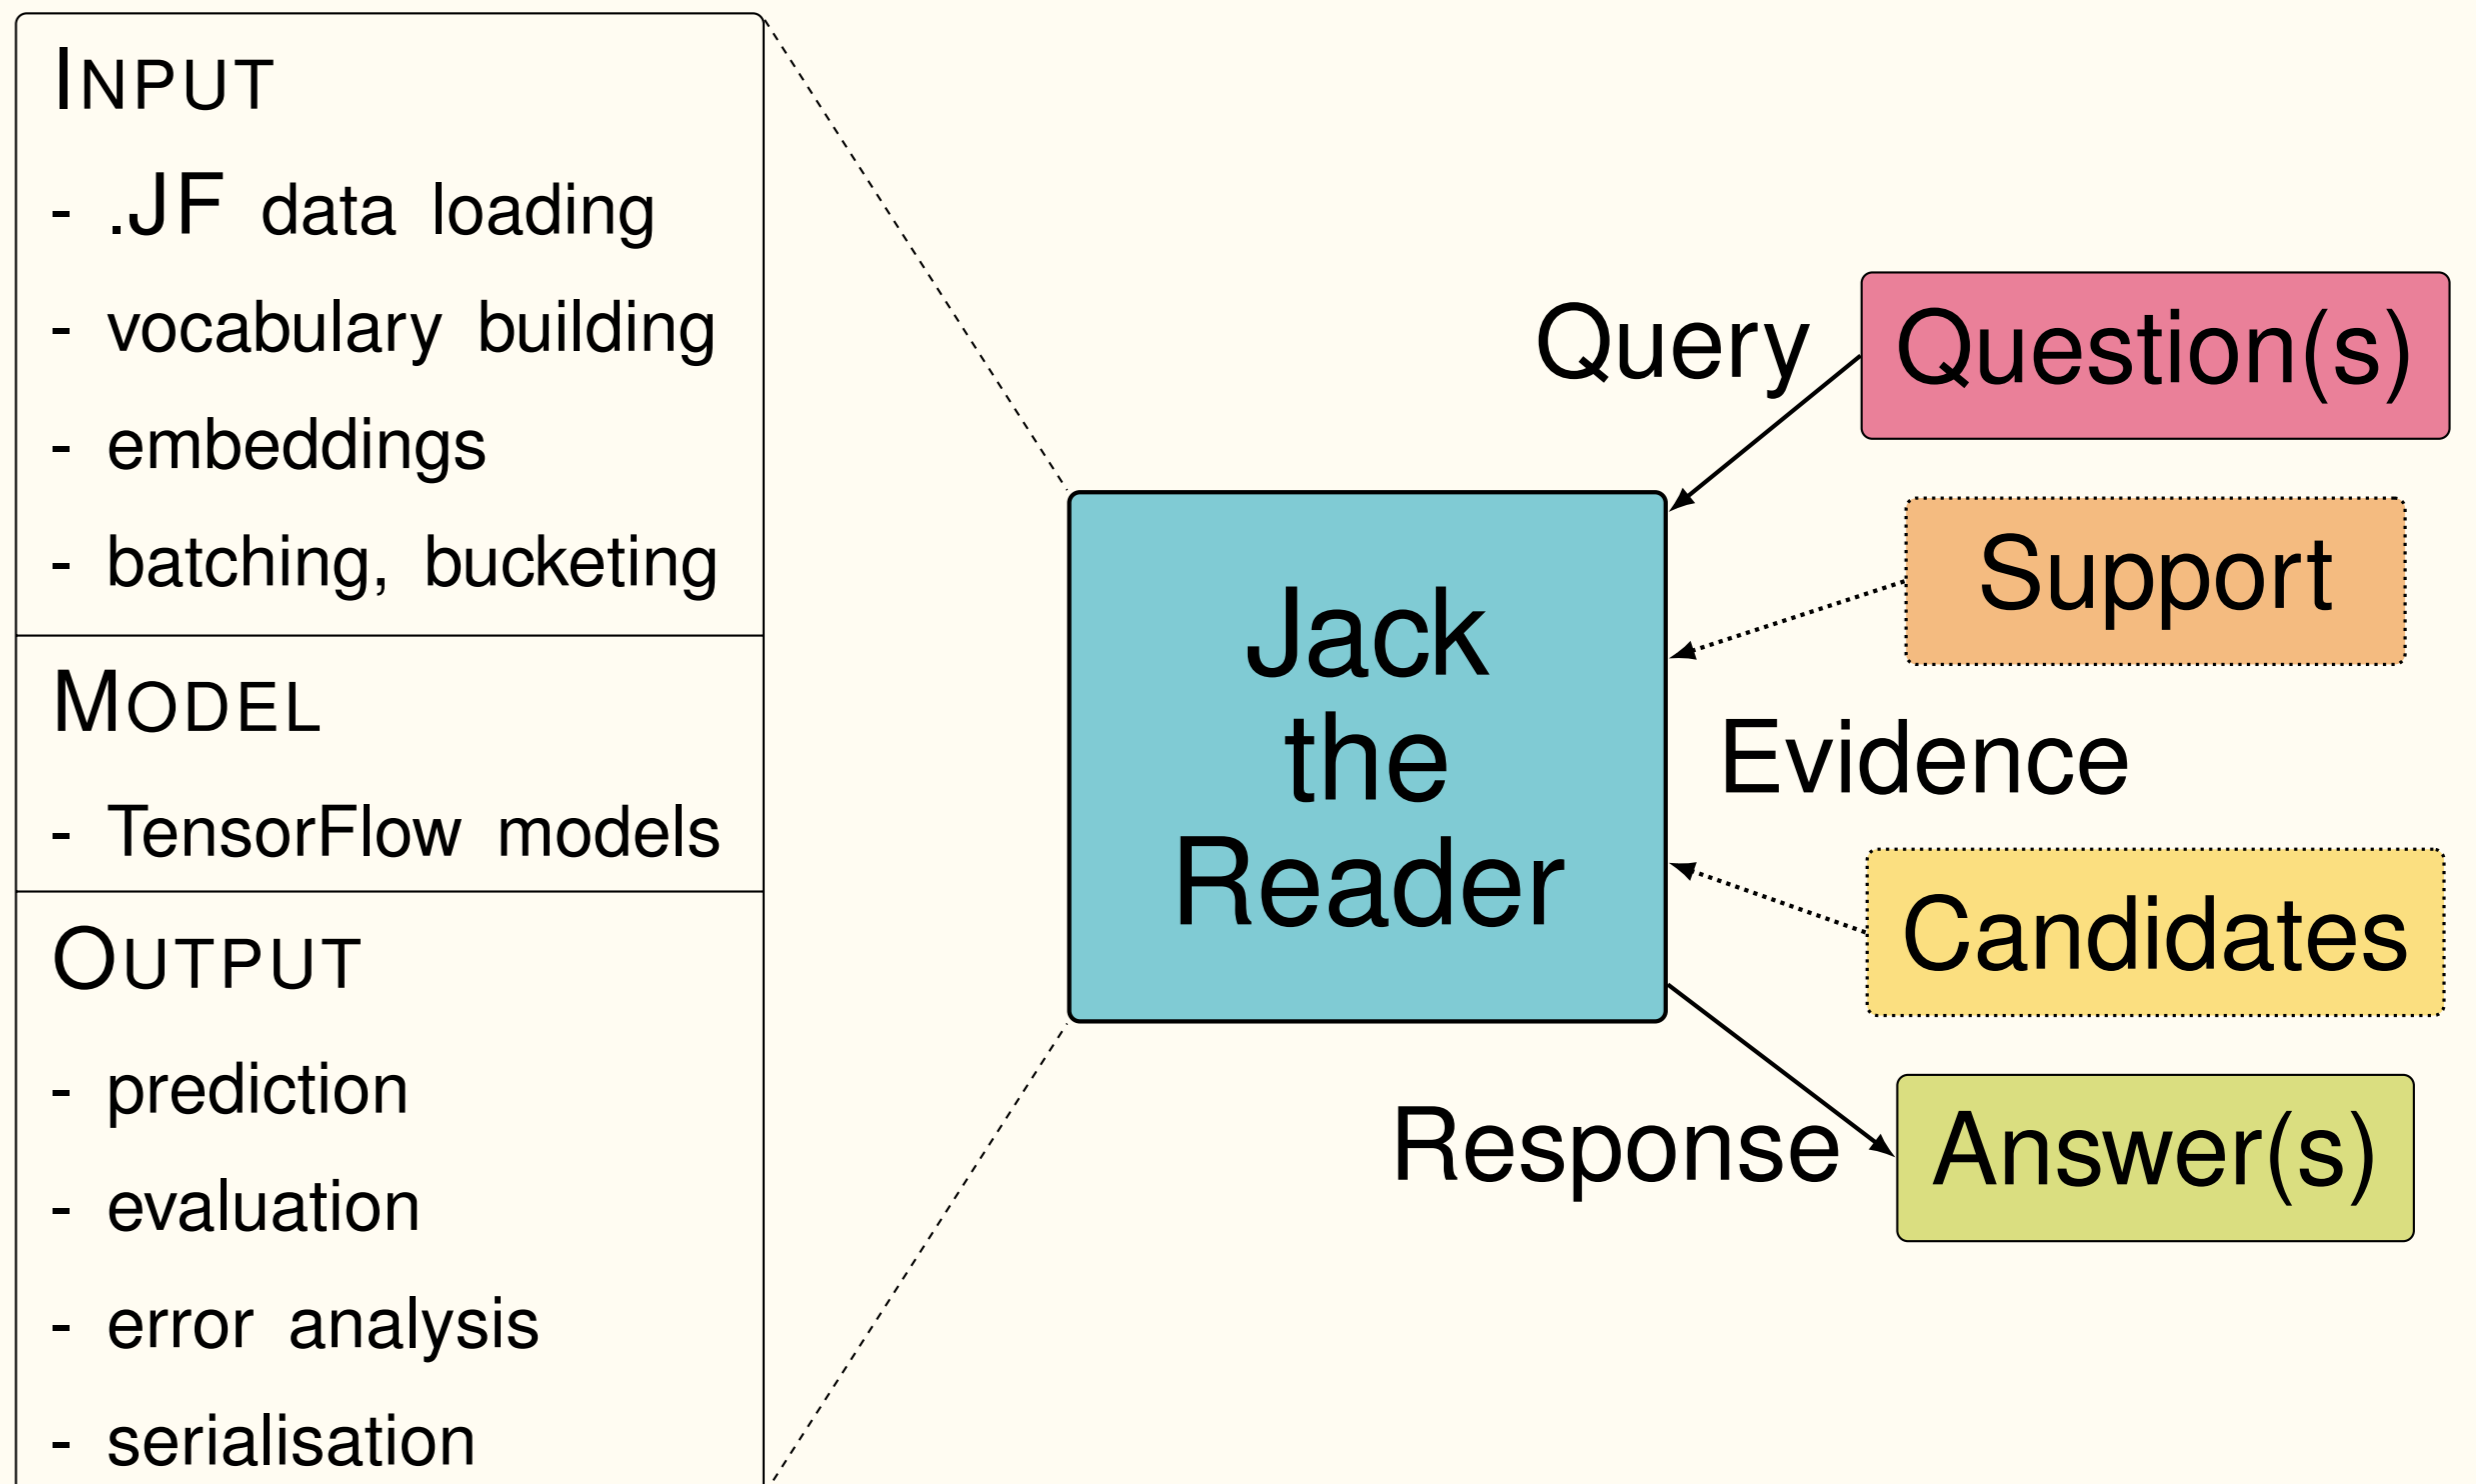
INPUT

- .JF data loading
- vocabulary building
- embeddings
- batching, bucketing

MODEL

- TensorFlow models

OUTPUT

- prediction
- evaluation
- error analysis
- serialisation

Jack the Reader

Query

Question(s)

Support

Evidence

Candidates

Response

Answer(s)